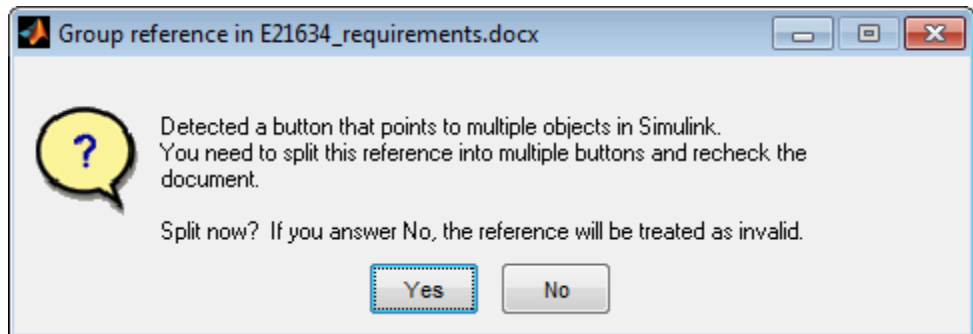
Group reference in E21634_requirements.docx

?

Detected a button that points to multiple objects in Simulink.
You need to split this reference into multiple buttons and recheck the document.

Split now? If you answer No, the reference will be treated as invalid.

Yes

No